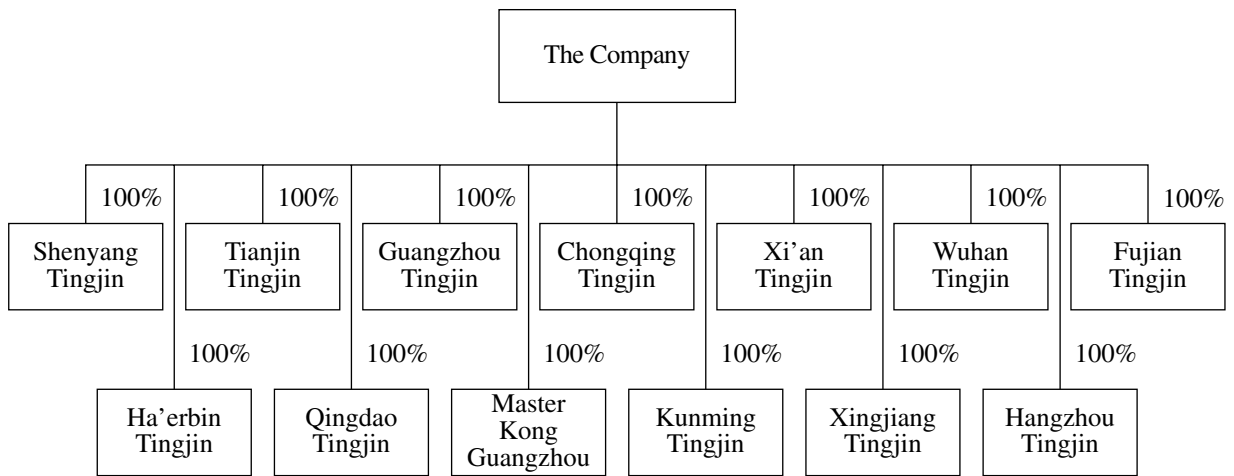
The Company

100%
Shenyang Tingjin

100%
Ha'erbin Tingjin

100%
Tianjin Tingjin

100%
Qingdao Tingjin

100%
Guangzhou Tingjin

100%
Master Kong Guangzhou

100%
Chongqing Tingjin

100%
Kunming Tingjin

100%
Xi'an Tingjin

100%
Xingjiang Tingjin

100%
Wuhan Tingjin

100%
Hangzhou Tingjin

100%
Fujian Tingjin